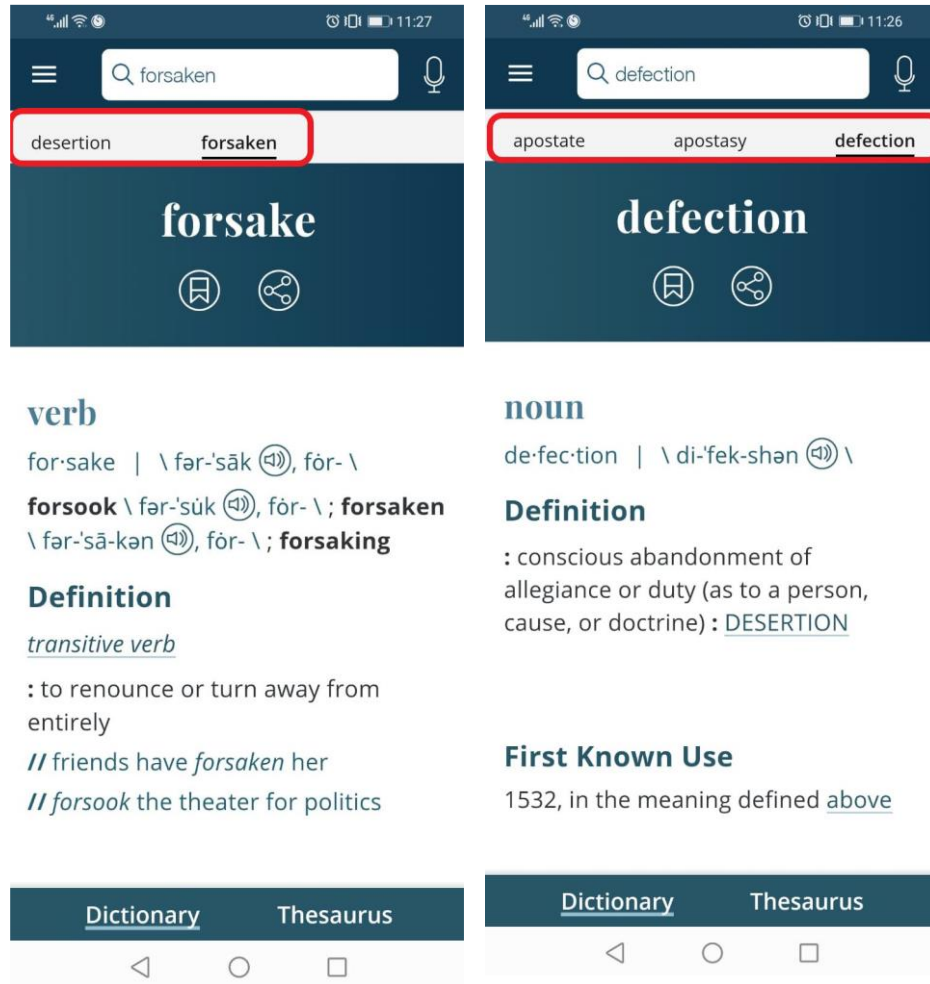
11:27

forsaken

desertion forsaken

forsake

verb

for·sake | \ fər-ˈsāk, fȯr- \

**forsook** \ fər-ˈsu̇k, fȯr- \ ; **forsaken** \ fər-ˈsā-kən, fȯr- \ ; **forsaking**

Definition

transitive verb

: to renounce or turn away from entirely

// friends have *forsaken* her

// *forsook* the theater for politics

Dictionary Thesaurus

11:26

defection

apostate apostasy defection

defection

noun

de·fec·tion | \ di-ˈfek-shən \

Definition

: conscious abandonment of allegiance or duty (as to a person, cause, or doctrine) : DESERTION

First Known Use

1532, in the meaning defined above

Dictionary Thesaurus